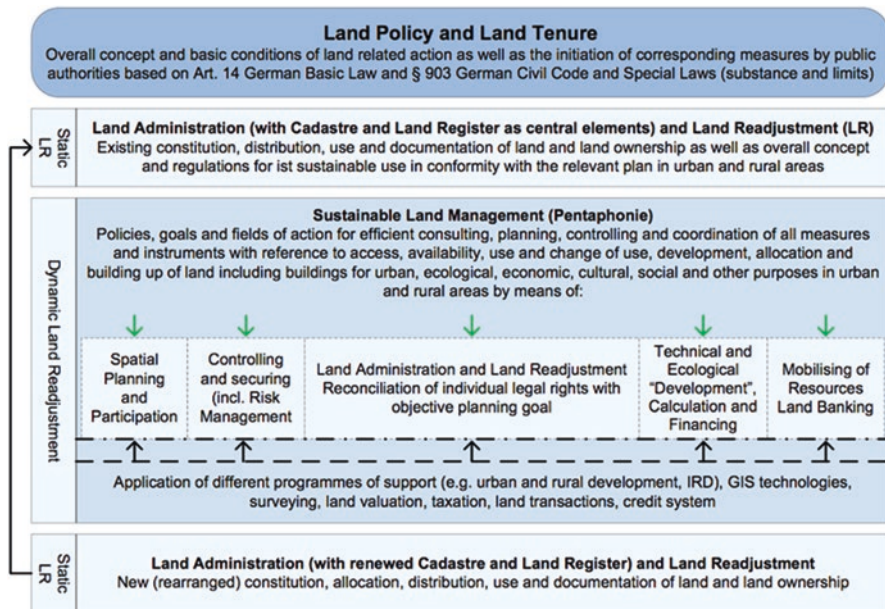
**Land Policy and Land Tenure**
Overall concept and basic conditions of land related action as well as the initiation of corresponding measures by public authorities based on Art. 14 German Basic Law and § 903 German Civil Code and Special Laws (substance and limits)

Static LR

**Land Administration (with Cadastre and Land Register as central elements) and Land Readjustment (LR)**
Existing constitution, distribution, use and documentation of land and land ownership as well as overall concept and regulations for ist sustainable use in conformity with the relevant plan in urban and rural areas

Dynamic Land Readjustment

**Sustainable Land Management (Pentaphonie)**
Policies, goals and fields of action for efficient consulting, planning, controlling and coordination of all measures and instruments with reference to access, availability, use and change of use, development, allocation and building up of land including buildings for urban, ecological, economic, cultural, social and other purposes in urban and rural areas by means of:

Spatial Planning and Participation

Controlling and securing (incl. Risk Management

Land Administration and Land Readjustment Reconciliation of individual legal rights with objective planning goal

Technical and Ecological "Development", Calculation and Financing

Mobilising of Resources Land Banking

Application of different programmes of support (e.g. urban and rural development, IRD), GIS technologies, surveying, land valuation, taxation, land transactions, credit system

Static LR

**Land Administration (with renewed Cadastre and Land Register) and Land Readjustment**
New (rearranged) constitution, allocation, distribution, use and documentation of land and land ownership